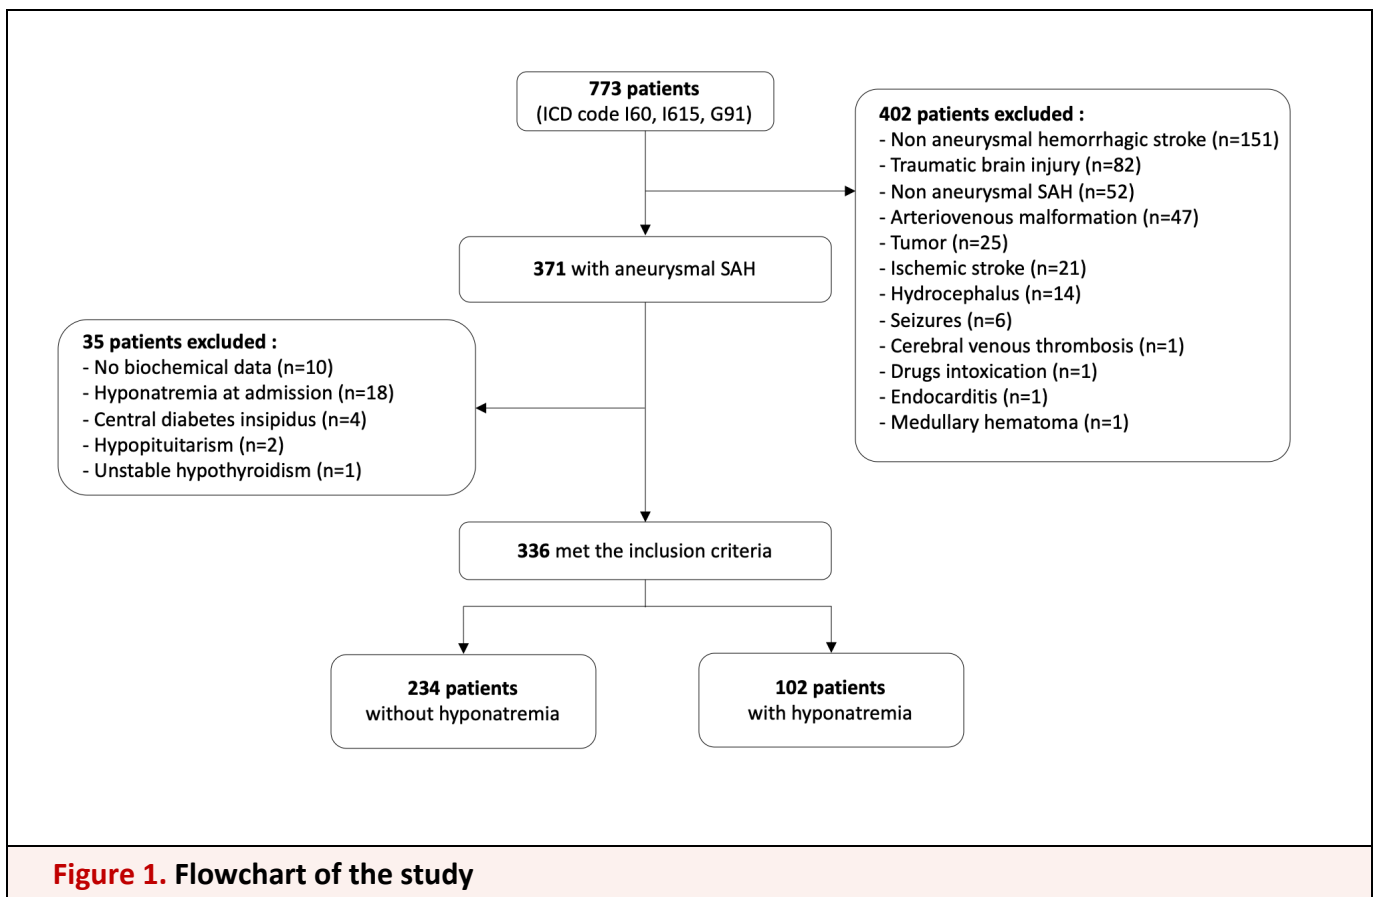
773 patients
(ICD code I60, I615, G91)

402 patients excluded :
- Non aneurysmal hemorrhagic stroke (n=151)
- Traumatic brain injury (n=82)
- Non aneurysmal SAH (n=52)
- Arteriovenous malformation (n=47)
- Tumor (n=25)
- Ischemic stroke (n=21)
- Hydrocephalus (n=14)
- Seizures (n=6)
- Cerebral venous thrombosis (n=1)
- Drugs intoxication (n=1)
- Endocarditis (n=1)
- Medullary hematoma (n=1)

371 with aneurysmal SAH

35 patients excluded :
- No biochemical data (n=10)
- Hyponatremia at admission (n=18)
- Central diabetes insipidus (n=4)
- Hypopituitarism (n=2)
- Unstable hypothyroidism (n=1)

336 met the inclusion criteria

234 patients
without hyponatremia

102 patients
with hyponatremia

Figure 1. Flowchart of the study